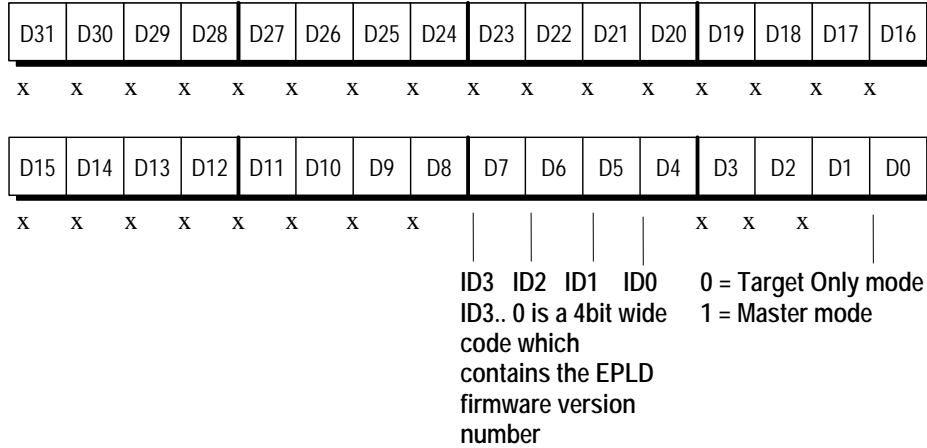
| D31 | D30 | D29 | D28 | D27 | D26 | D25 | D24 | D23 | D22 | D21 | D20 | D19 | D18 | D17 | D16 |
|---|---|---|---|---|---|---|---|---|---|---|---|---|---|---|---|

x x x x x x x x x x x x x x x x

| D15 | D14 | D13 | D12 | D11 | D10 | D9 | D8 | D7 | D6 | D5 | D4 | D3 | D2 | D1 | D0 |
|---|---|---|---|---|---|---|---|---|---|---|---|---|---|---|---|

x x x x x x x x x x x

ID3 ID2 ID1 ID0
ID3.. 0 is a 4bit wide code which contains the EPLD firmware version number

0 = Target Only mode
1 = Master mode